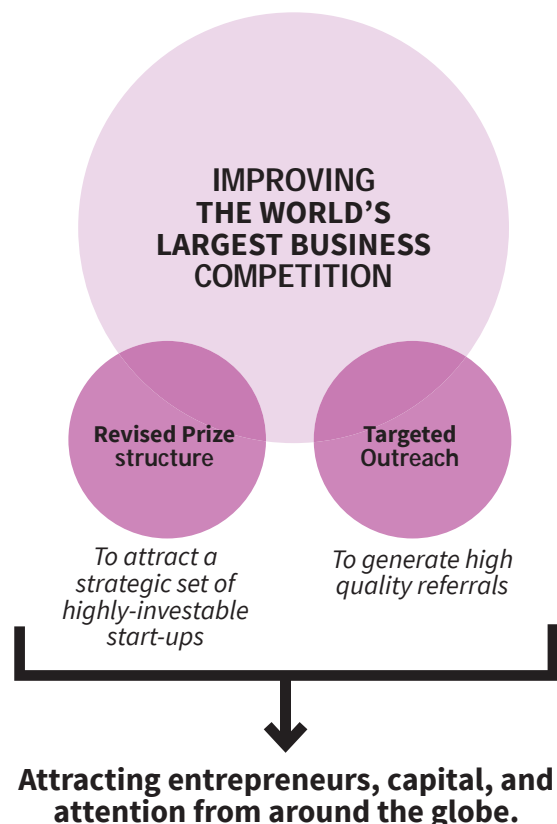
IMPROVING THE WORLD'S LARGEST BUSINESS COMPETITION

Revised Prize structure

Targeted Outreach

To attract a strategic set of highly-investable start-ups

To generate high quality referrals

Attracting entrepreneurs, capital, and attention from around the globe.